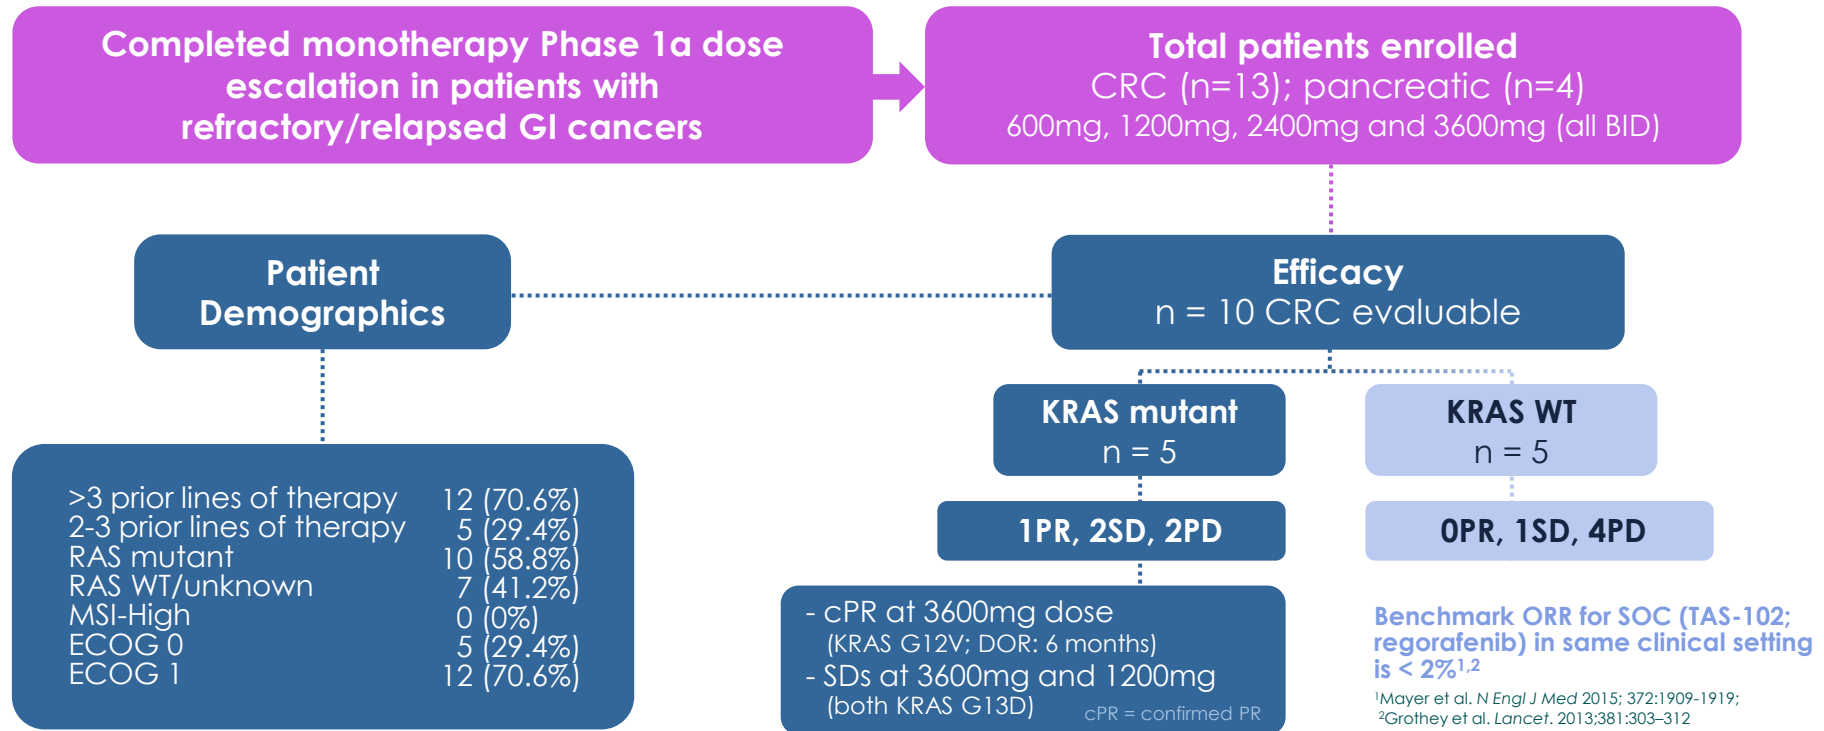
Completed monotherapy Phase 1a dose escalation in patients with refractory/relapsed GI cancers

Total patients enrolled
CRC (n=13); pancreatic (n=4)
600mg, 1200mg, 2400mg and 3600mg (all BID)

Patient Demographics

| | |
|---|---|
| >3 prior lines of therapy | 12 (70.6%) |
| 2-3 prior lines of therapy | 5 (29.4%) |
| RAS mutant | 10 (58.8%) |
| RAS WT/unknown | 7 (41.2%) |
| MSI-High | 0 (0%) |
| ECOG 0 | 5 (29.4%) |
| ECOG 1 | 12 (70.6%) |

Efficacy
n = 10 CRC evaluable

KRAS mutant
n = 5

KRAS WT
n = 5

1PR, 2SD, 2PD

0PR, 1SD, 4PD

- cPR at 3600mg dose
(KRAS G12V; DOR: 6 months)
- SDs at 3600mg and 1200mg
(both KRAS G13D) cPR = confirmed PR

Benchmark ORR for SOC (TAS-102; regorafenib) in same clinical setting is < 2%$^{1,2}$

$^1$Mayer et al. N Engl J Med 2015; 372:1909-1919;
$^2$Grothey et al. Lancet. 2013;381:303–312